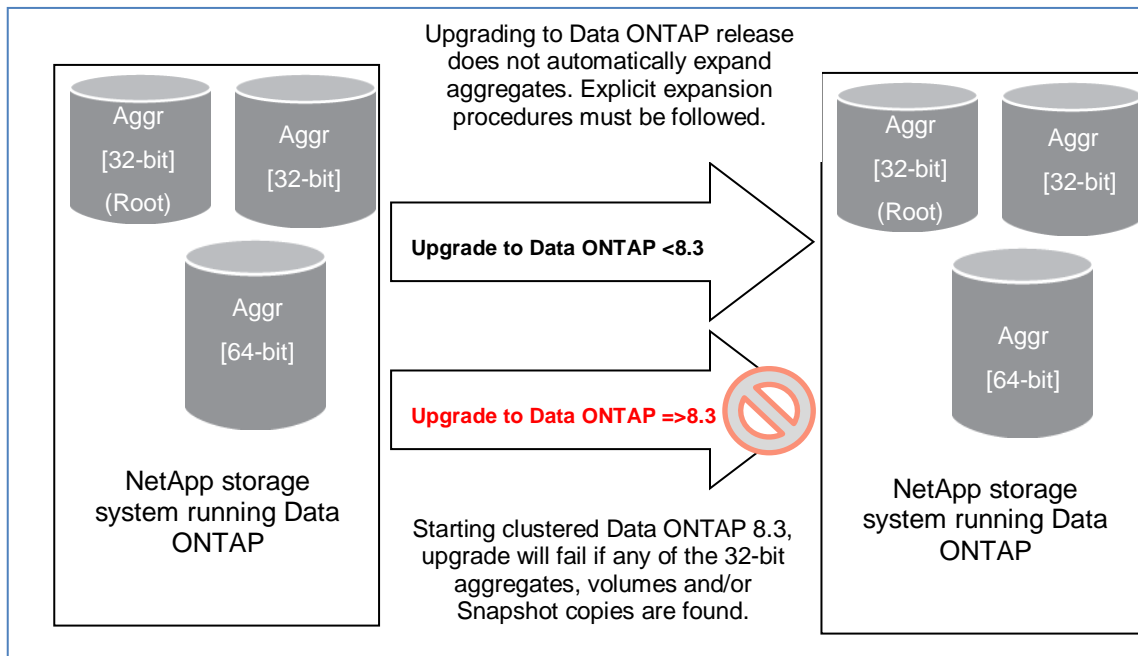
Upgrading to Data ONTAP release does not automatically expand aggregates. Explicit expansion procedures must be followed.

Aggr [32-bit] (Root)

Aggr [32-bit]

Aggr [64-bit]

NetApp storage system running Data ONTAP

Upgrade to Data ONTAP <8.3

Upgrade to Data ONTAP =>8.3

Starting clustered Data ONTAP 8.3, upgrade will fail if any of the 32-bit aggregates, volumes and/or Snapshot copies are found.

Aggr [32-bit] (Root)

Aggr [32-bit]

Aggr [64-bit]

NetApp storage system running Data ONTAP